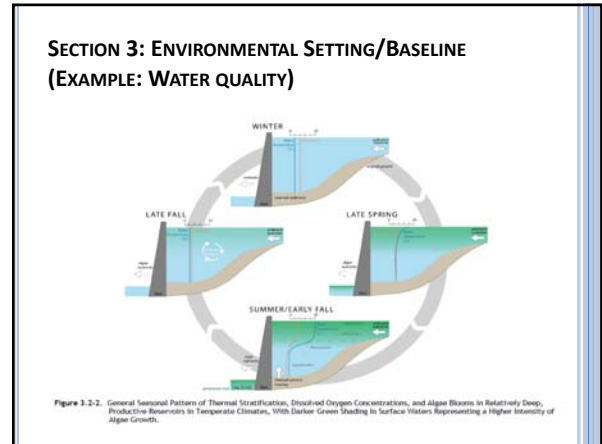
SECTION 3: ENVIRONMENTAL SETTING/BASELINE (EXAMPLE: WATER QUALITY)

WINTER

LATE FALL

LATE SPRING

SUMMER/EARLY FALL

Figure 3.2-2. General Seasonal Pattern of Thermal Stratification, Dissolved Oxygen Concentrations, and Algae Blooms in Relatively Deep, Productive Reservoirs in Temperate Climates, With Darker Green Shading in Surface Waters Representing a Higher Intensity of Algae Growth.